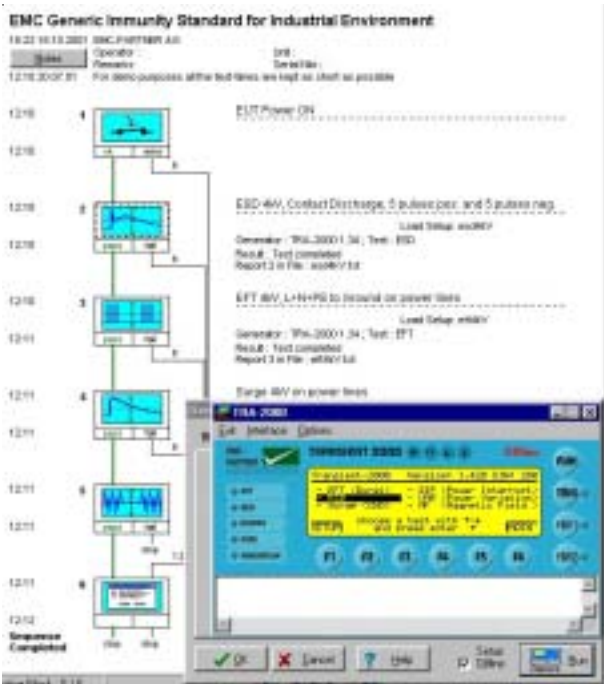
EMC Generic Immunity Standard for Industrial Environment

10:22 10.10.2001 EMC PARTNER AG
Operator :
Remarks :
Unit :
Serial No :
12:10:20 07.01 For demo purposes all the test times are kept as short as possible

12:10
1
EUT Power ON
12:10

12:10
2
ESD 4kV, Contact Discharge, 5 pulses pos. and 5 pulses neg.
Load Setup: esd4kV
Generator : TRA-2000 1.34 ; Test : ESD
Result : Test completed
Report 2 in File : esd4kV.txt
12:10
pass
fail

12:10
3
EFT 4kV, L+N+PE to ground on power lines
Load Setup: eft4kV
Generator : TRA-2000 1.34 ; Test : EFT
Result : Test completed
Report 3 in File : eft4kV.txt
12:11
pass
fail

12:11
4
Surge 4kV on power lines
12:11
pass
fail

12:11
5
12:11
stop

12:11
6
12:12
Sequence Completed
stop
stop

TRA-2000
Edit Interface Options
TRANSIENT 2000
Transient-2000 Version 1.420 EMC 200
EFT (Burst)
ESD
Surge (CWG)
DIP (Power Interrupt)
VAR (Power Variation)
MF (Magnetic Field)
Choose a test with F/A and press enter
F1 F2 F3 F4 F5 F6
Ok
Cancel
Help
Setup Offline
Run